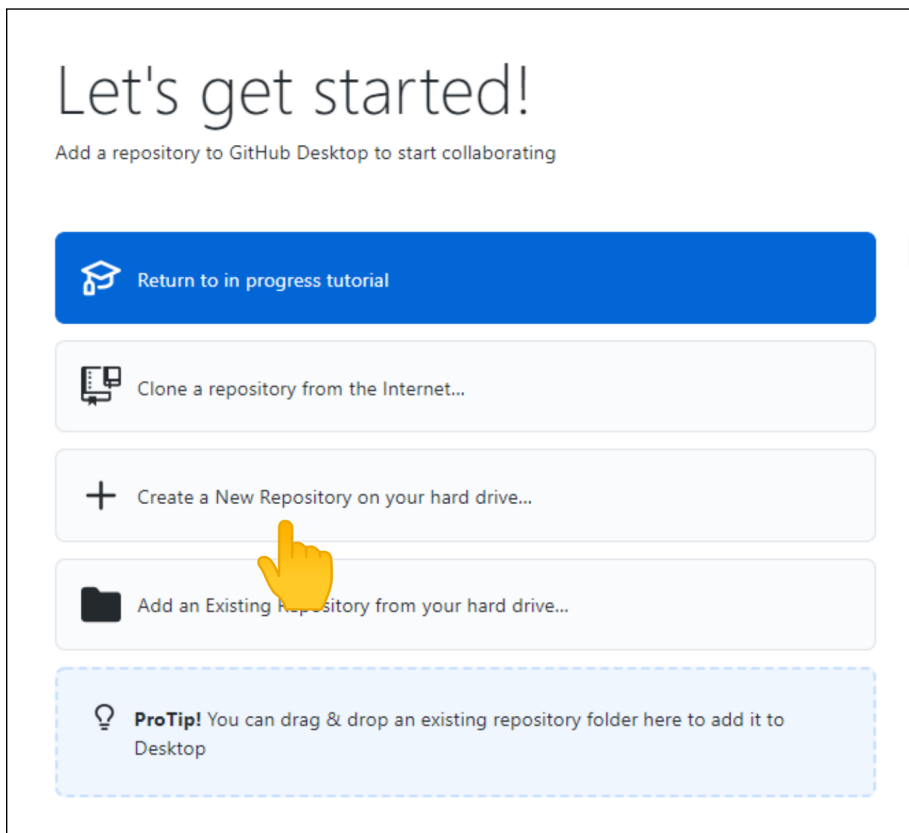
Let's get started!

Add a repository to GitHub Desktop to start collaborating

Return to in progress tutorial

Clone a repository from the Internet...

Create a New Repository on your hard drive...

Add an Existing R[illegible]pository from your hard drive...

**ProTip!** You can drag & drop an existing repository folder here to add it to Desktop